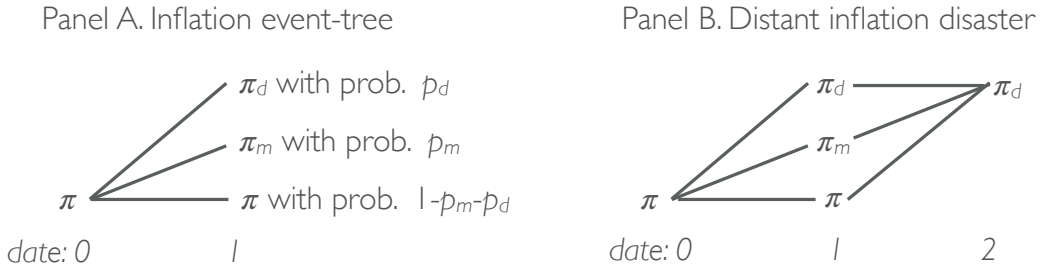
Panel A. Inflation event-tree

$\pi_d$ with prob. $p_d$

$\pi_m$ with prob. $p_m$

$\pi$ $\pi$ with prob. 1-$p_m$-$p_d$

date: 0 1

Panel B. Distant inflation disaster

$\pi_d$ $\pi_d$

$\pi_m$

$\pi$ $\pi$

date: 0 1 2